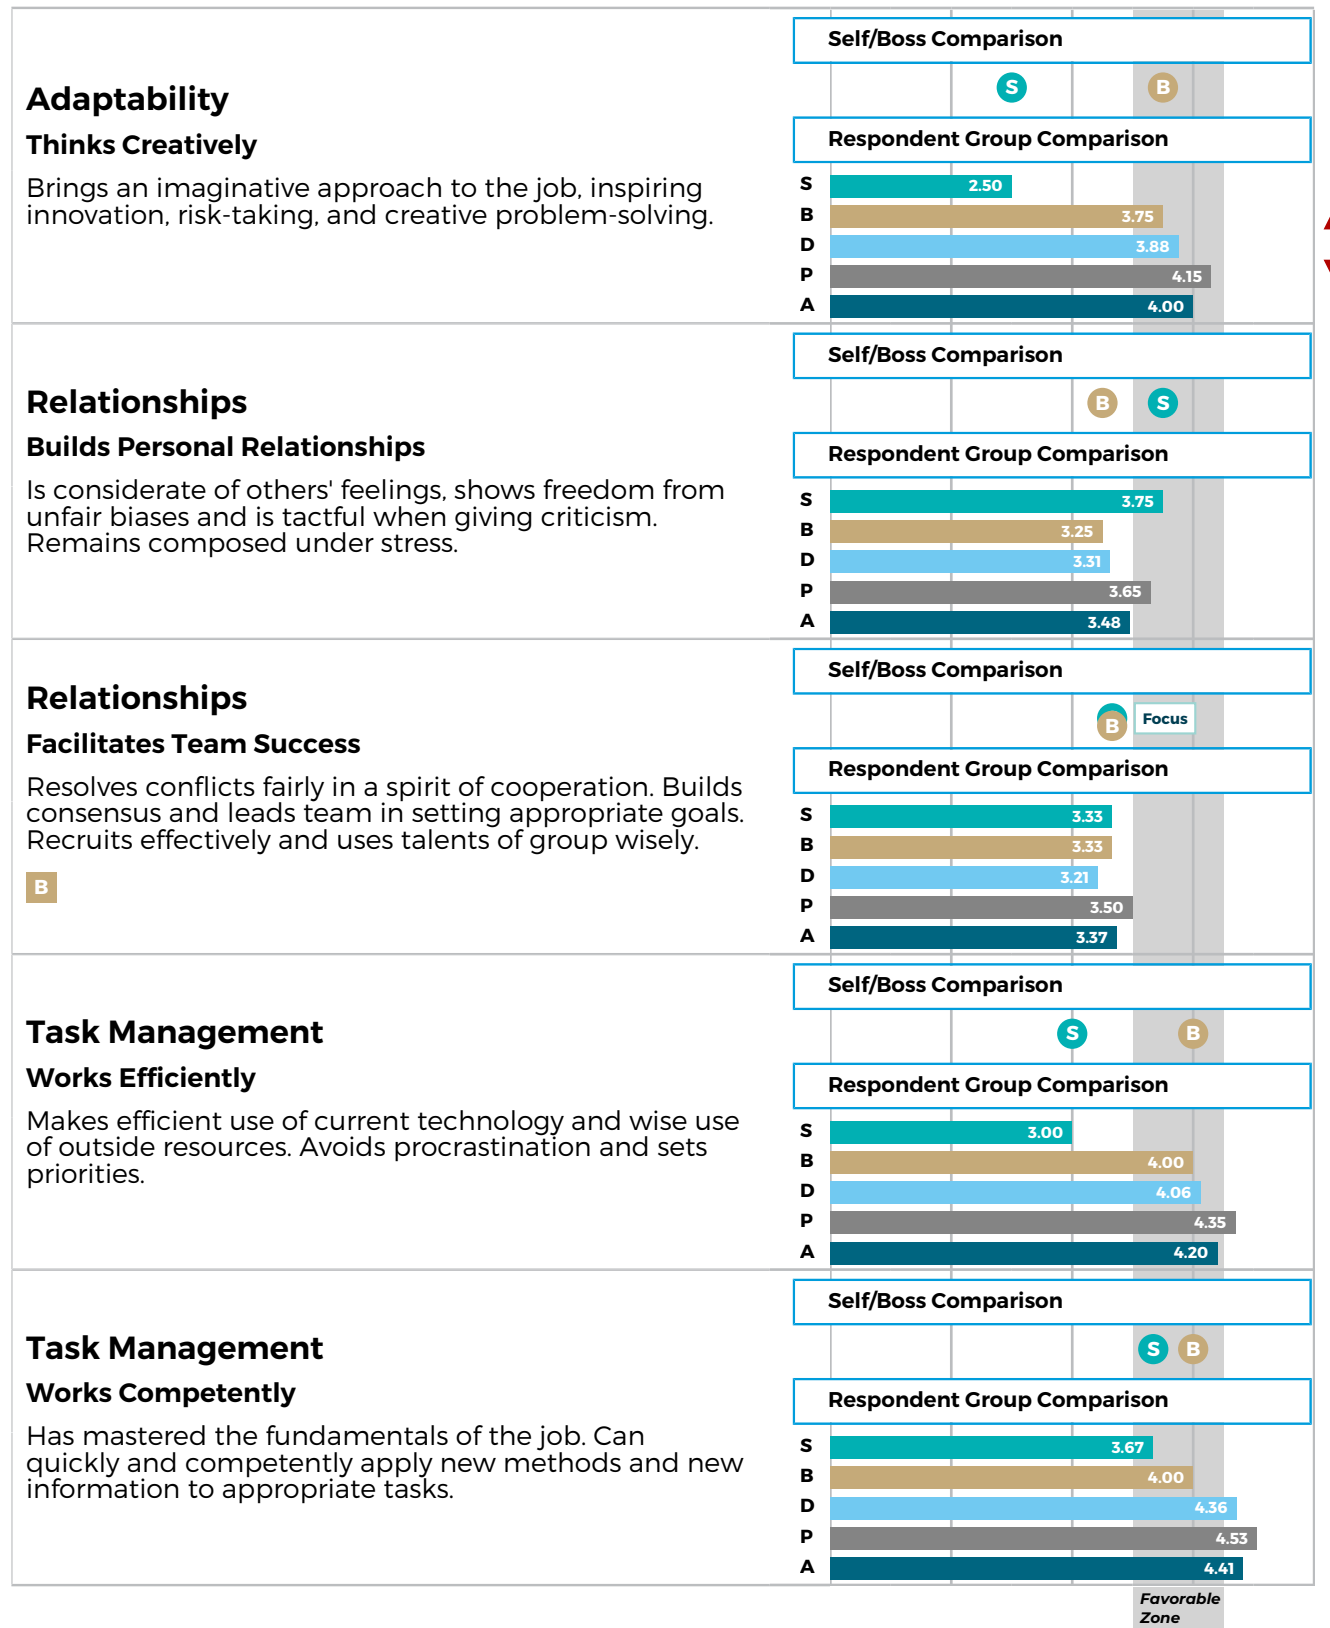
Adaptability

Thinks Creatively

Brings an imaginative approach to the job, inspiring innovation, risk-taking, and creative problem-solving.

Self/Boss Comparison

S B

Respondent Group Comparison

S 2.50
B 3.75
D 3.88
P 4.15
A 4.00

Relationships

Builds Personal Relationships

Is considerate of others' feelings, shows freedom from unfair biases and is tactful when giving criticism. Remains composed under stress.

Self/Boss Comparison

B S

Respondent Group Comparison

S 3.75
B 3.25
D 3.31
P 3.65
A 3.48

Relationships

Facilitates Team Success

Resolves conflicts fairly in a spirit of cooperation. Builds consensus and leads team in setting appropriate goals. Recruits effectively and uses talents of group wisely.

B

Self/Boss Comparison

B Focus

Respondent Group Comparison

S 3.33
B 3.33
D 3.21
P 3.50
A 3.37

Task Management

Works Efficiently

Makes efficient use of current technology and wise use of outside resources. Avoids procrastination and sets priorities.

Self/Boss Comparison

S B

Respondent Group Comparison

S 3.00
B 4.00
D 4.06
P 4.35
A 4.20

Task Management

Works Competently

Has mastered the fundamentals of the job. Can quickly and competently apply new methods and new information to appropriate tasks.

Self/Boss Comparison

S B

Respondent Group Comparison

S 3.67
B 4.00
D 4.36
P 4.53
A 4.41

Favorable Zone